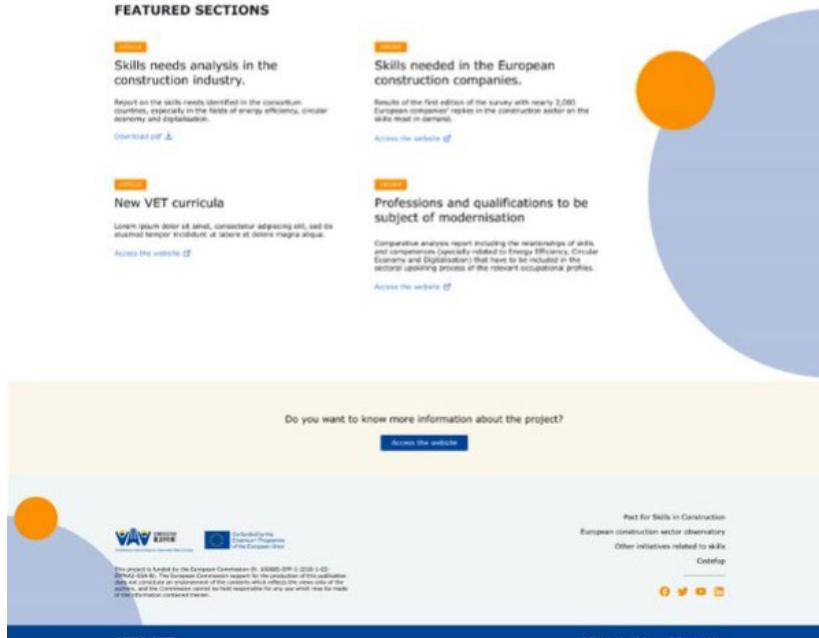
FEATURED SECTIONS

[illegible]

Skills needs analysis in the construction industry.

Report on the skills needs identified in the consortium countries, especially in the fields of energy efficiency, circular economy and digitalisation.

Download pdf

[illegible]

Skills needed in the European construction companies.

Results of the first edition of the survey with nearly 2,080 European companies' replies in the construction sector on the skills most in demand.

Access the website

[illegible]

New VET curricula

Lorem ipsum dolor sit amet, consectetur adipiscing elit, sed do eiusmod tempor incididunt ut labore et dolore magna aliqua.

Access the website

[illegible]

Professions and qualifications to be subject of modernisation

Comparative analysis report including the relationships of skills and competences (specially related to Energy Efficiency, Circular Economy and Digitalisation) that have to be included in the sectoral upskilling process of the relevant occupational profiles.

Access the website

Do you want to know more information about the project?

Access the website

Co-funded by the Erasmus+ Programme of the European Union

This project is funded by the European Commission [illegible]. The European Commission support for the production of this publication does not constitute an endorsement of the contents which reflects the views only of the authors, and the Commission cannot be held responsible for any use which may be made of the information contained therein.

Pact for Skills in Construction
European construction sector observatory
Other initiatives related to skills
Cedefop